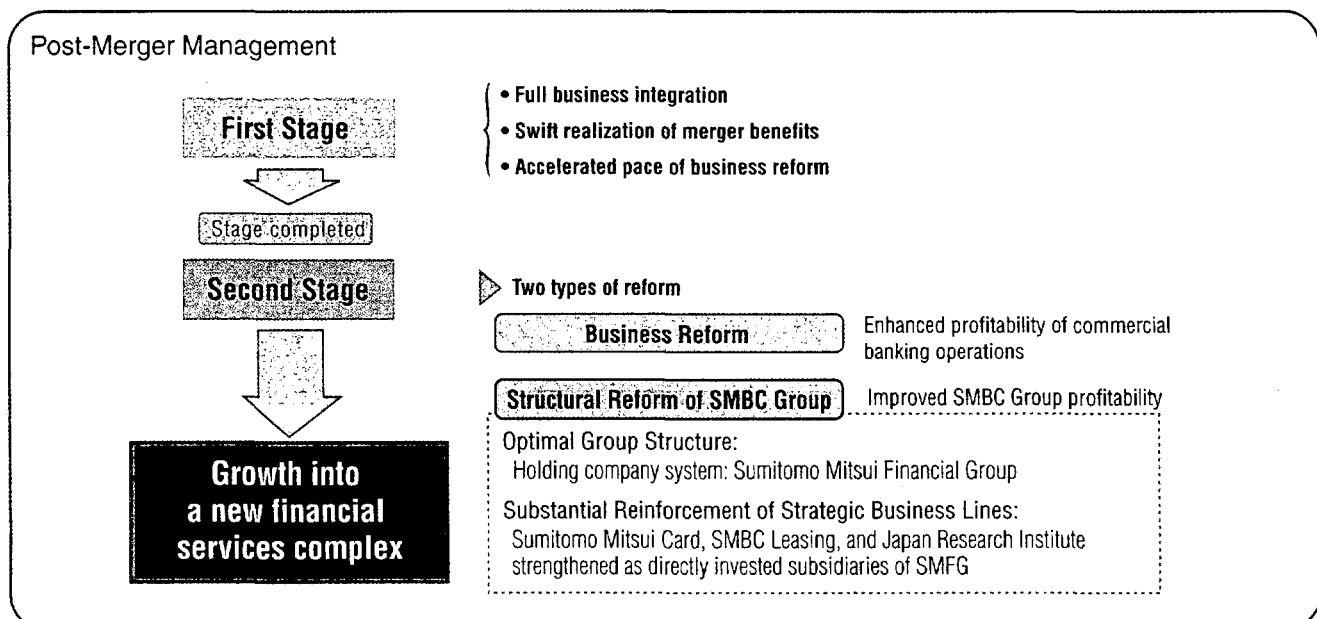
Post-Merger Management

First Stage

• Full business integration
• Swift realization of merger benefits
• Accelerated pace of business reform

Stage completed

Second Stage

Two types of reform

Business Reform

Enhanced profitability of commercial banking operations

Structural Reform of SMBC Group

Improved SMBC Group profitability

Optimal Group Structure:
Holding company system: Sumitomo Mitsui Financial Group

Substantial Reinforcement of Strategic Business Lines:
Sumitomo Mitsui Card, SMBC Leasing, and Japan Research Institute strengthened as directly invested subsidiaries of SMFG

Growth into a new financial services complex